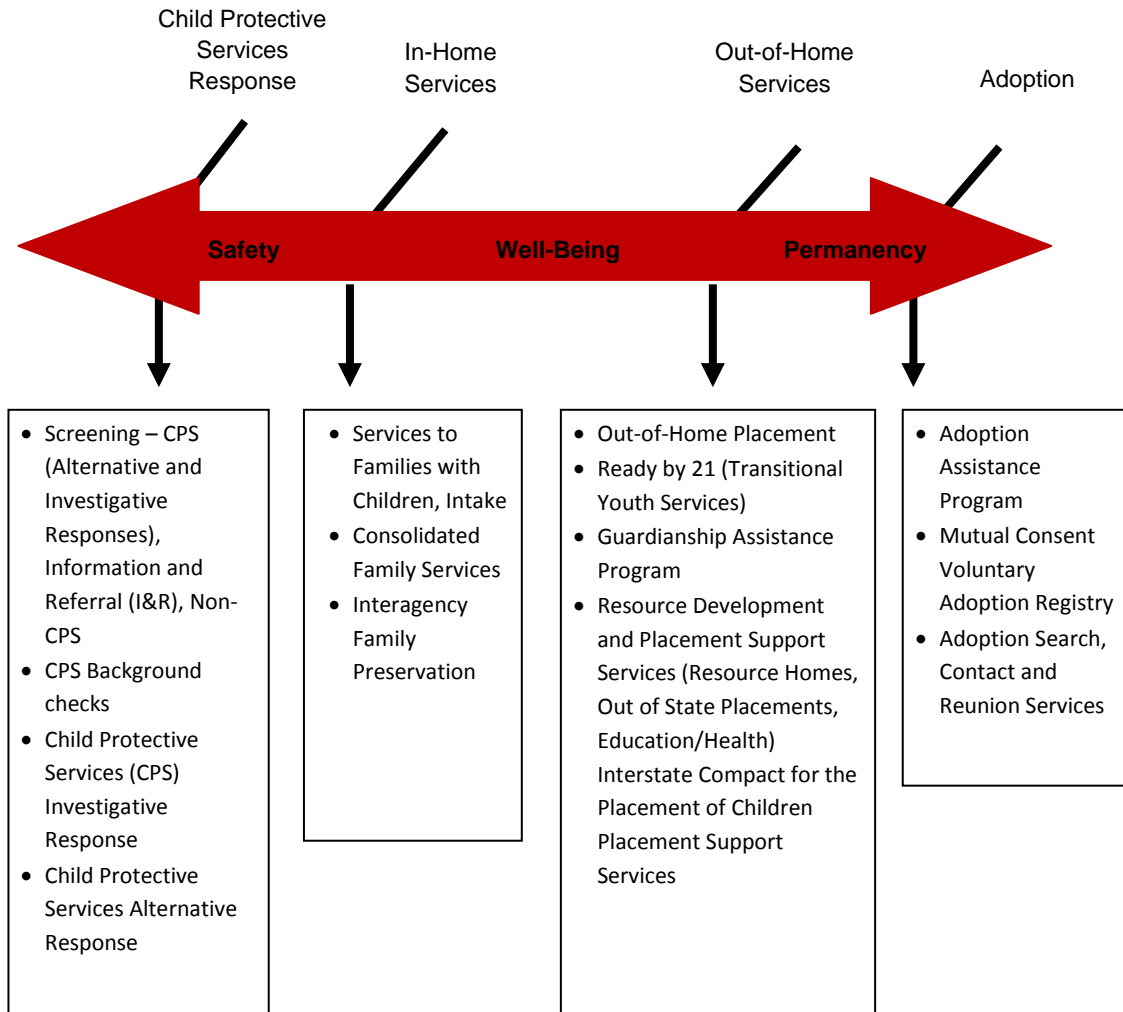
Child Protective Services Response

In-Home Services

Out-of-Home Services

Adoption

Safety

Well-Being

Permanency

- Screening – CPS (Alternative and Investigative Responses), Information and Referral (I&R), Non-CPS
- CPS Background checks
- Child Protective Services (CPS) Investigative Response
- Child Protective Services Alternative Response

- Services to Families with Children, Intake
- Consolidated Family Services
- Interagency Family Preservation

- Out-of-Home Placement
- Ready by 21 (Transitional Youth Services)
- Guardianship Assistance Program
- Resource Development and Placement Support Services (Resource Homes, Out of State Placements, Education/Health) Interstate Compact for the Placement of Children Placement Support Services

- Adoption Assistance Program
- Mutual Consent Voluntary Adoption Registry
- Adoption Search, Contact and Reunion Services